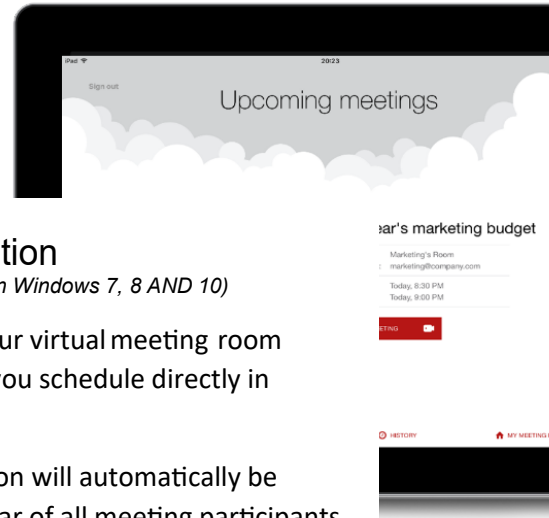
iPad
20:23
Sign out
Upcoming meetings

tion
n Windows 7, 8 AND 10)

ur virtual meeting room
you schedule directly in

on will automatically be
ar of all meeting participants

ear's marketing budget
Marketing's Room
marketing@company.com
Today, 8:30 PM
Today, 9:00 PM
ETING
HISTORY
MY MEETING